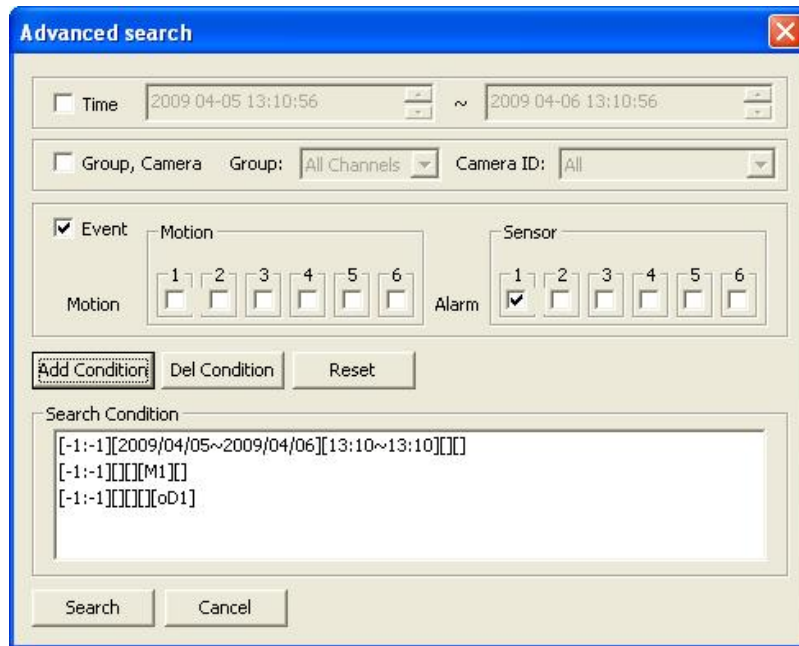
Advanced search

Time 2009 04-05 13:10:56 ~ 2009 04-06 13:10:56

Group, Camera Group: All Channels Camera ID: All

Event Motion Sensor

1 2 3 4 5 6

Motion Alarm

1 2 3 4 5 6

Add Condition Del Condition Reset

Search Condition

[-1:-1][2009/04/05~2009/04/06][13:10~13:10][][]
[-1:-1][][][M1][]
[-1:-1][][][][oD1]

Search Cancel